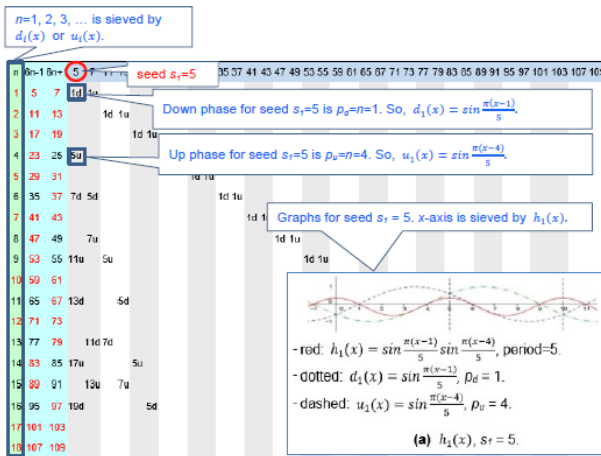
$n$=1, 2, 3, … is sieved by $d_i(x)$ or $u_i(x)$.

| n | 6n-1 | 6n+1 | 5 | 7 | … |
|---|---|---|---|---|---|
| 1 | 5 | 7 | 1d | 1u | |
| 2 | 11 | 13 | | 1d 1u | |
| 3 | 17 | 19 | | 1d 1u | |
| 4 | 23 | 25 | 5u | | |
| 5 | 29 | 31 | | | |
| 6 | 35 | 37 | 7d 5d | | |
| 7 | 41 | 43 | | | |
| 8 | 47 | 49 | 7u | | |
| 9 | 53 | 55 | 11u 5u | | |
| 10 | 59 | 61 | | | |
| 11 | 65 | 67 | 13d 5d | | |
| 12 | 71 | 73 | | | |
| 13 | 77 | 79 | 11d 7d | | |
| 14 | 83 | 85 | 17u 5u | | |
| 15 | 89 | 91 | 13u 7u | | |
| 16 | 95 | 97 | 19d 5d | | |
| 17 | 101 | 103 | | | |
| 18 | 107 | 109 | | | |

35 37 41 43 47 49 53 55 59 61 65 67 71 73 77 79 83 85 89 91 95 97 101 103 10

1d 1u 1d 1u 1d 1u 1d 1u 1d 1u 1d 1u

seed $s_1$=5

Down phase for seed $s_1$=5 is $p_d$=$n$=1. So, $d_1(x) = sin\frac{\pi(x-1)}{5}$.

Up phase for seed $s_1$=5 is $p_u$=$n$=4. So, $u_1(x) = sin\frac{\pi(x-4)}{5}$.

Graphs for seed $s_1$ = 5. $x$-axis is sieved by $h_1(x)$.

- red: $h_1(x) = sin\frac{\pi(x-1)}{5}sin\frac{\pi(x-4)}{5}$, period=5.

- dotted: $d_1(x) = sin\frac{\pi(x-1)}{5}$, $p_d$ = 1.

- dashed: $u_1(x) = sin\frac{\pi(x-4)}{5}$, $p_u$ = 4.

(a) $h_1(x)$, $s_1$ = 5.